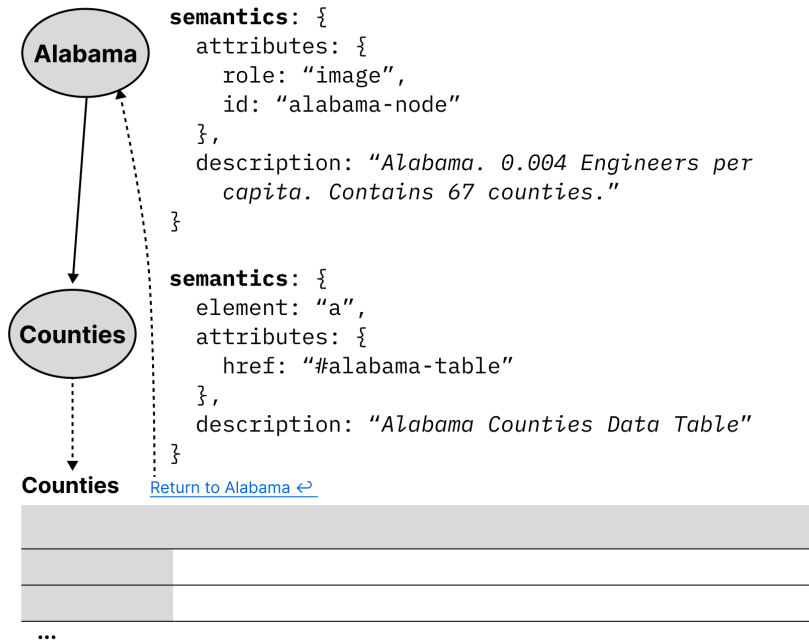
Alabama

semantics: {
  attributes: {
    role: “image”,
    id: “alabama-node”
  },
  description: “Alabama. 0.004 Engineers per capita. Contains 67 counties.”
}

Counties

semantics: {
  element: “a”,
  attributes: {
    href: “#alabama-table”
  },
  description: “Alabama Counties Data Table”
}

Counties

Return to Alabama ↩

...